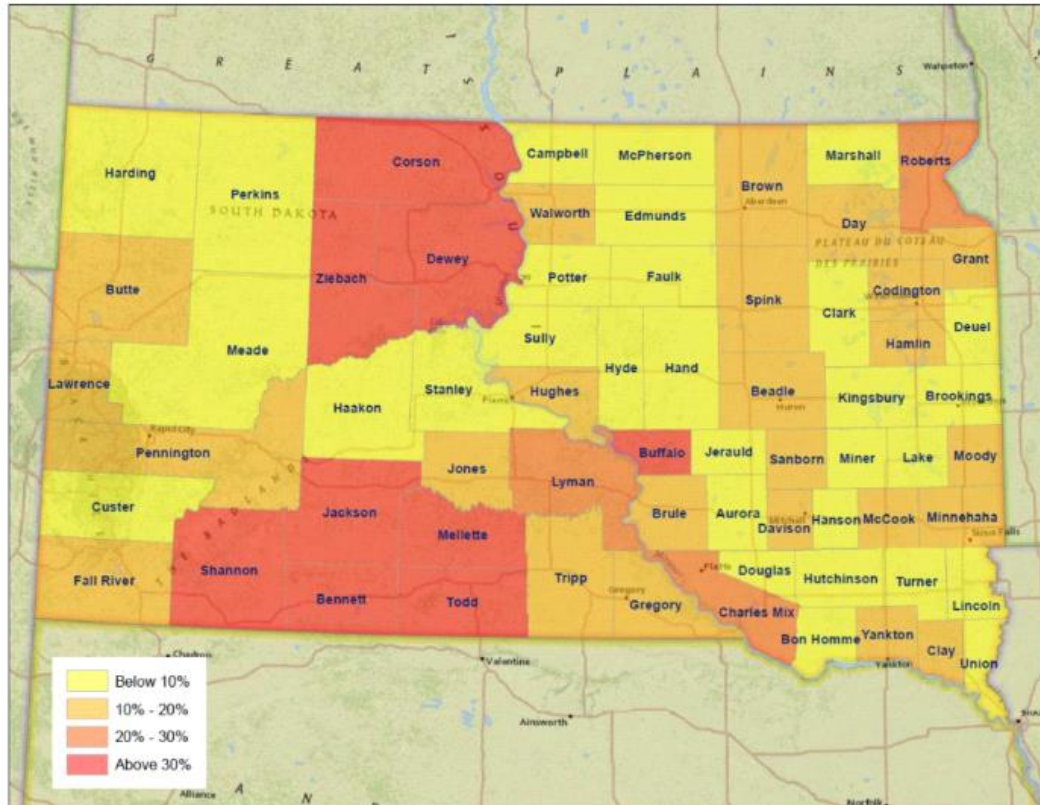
G R E A T P L A I N S

Wahpeton

Harding
Perkins
SOUTH DAKOTA
Corson
Campbell
McPherson
Brown
Aberdeen
Marshall
Roberts
Walworth
Edmunds
Day
PLATEAU DU COTEAU DES PRAIRIES
Grant
Butte
Ziebach
Dewey
Potter
Faulk
Spink
Codington
Clark
Deuel
Meade
Sully
Hamlin
Lawrence
Haakon
Stanley
Hughes
Pierre
Hyde
Hand
Beadle
Huron
Kingsbury
Brookings
Rapid City
Pennington
Jones
Lyman
Buffalo
Jerauld
Sanborn
Miner
Lake
Moody
Custer
Jackson
Mellette
Brule
Aurora
Davison
Mitchell
Hanson
McCook
Minnehaha
Sioux Falls
THE BADLANDS
Shannon
Fall River
Bennett
Todd
Tripp
Gregory
Gregory
Douglas
Hutchinson
Turner
Charles Mix
Lincoln
Bon Homme
Yankton
Yankton
Clay
Union
Chadron
Valentine
Ainsworth
Alliance
Norfolk

Below 10%
10% - 20%
20% - 30%
Above 30%